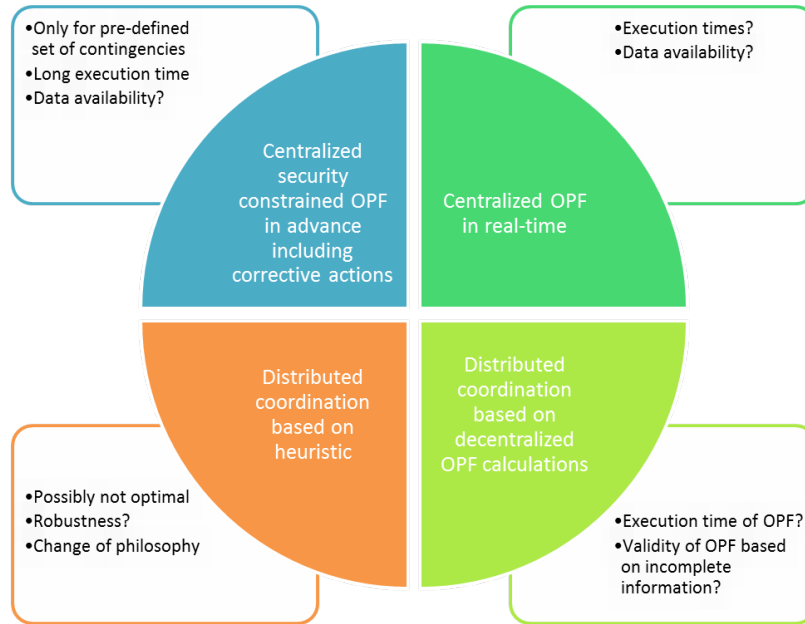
•Only for pre-defined set of contingencies
•Long execution time
•Data availability?

•Execution times?
•Data availability?

Centralized security constrained OPF in advance including corrective actions

Centralized OPF in real-time

Distributed coordination based on heuristic

Distributed coordination based on decentralized OPF calculations

•Possibly not optimal
•Robustness?
•Change of philosophy

•Execution time of OPF?
•Validity of OPF based on incomplete information?